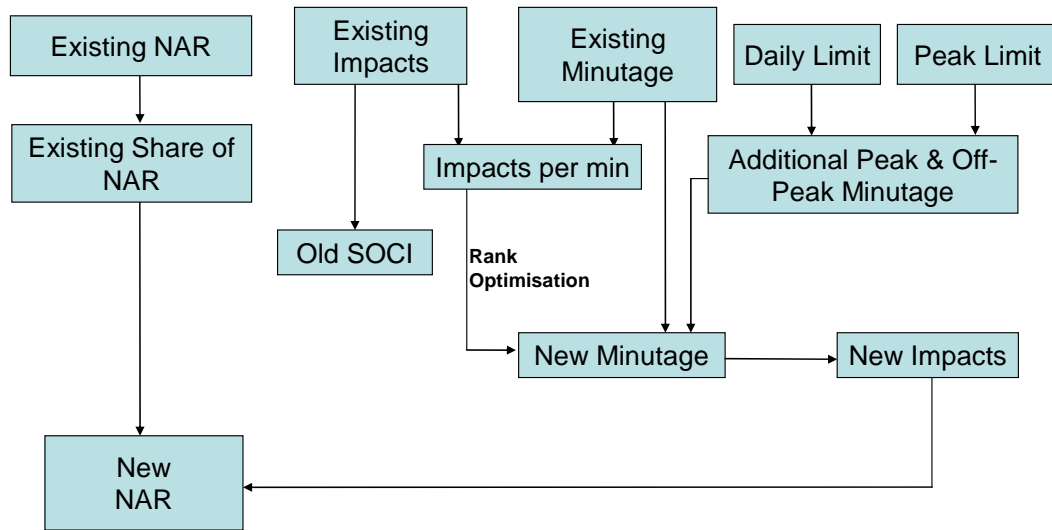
Existing NAR

Existing Share of NAR

Existing Impacts

Old SOCI

Existing Minutage

Impacts per min

Daily Limit

Peak Limit

Additional Peak & Off-Peak Minutage

Rank Optimisation

New Minutage

New Impacts

New NAR